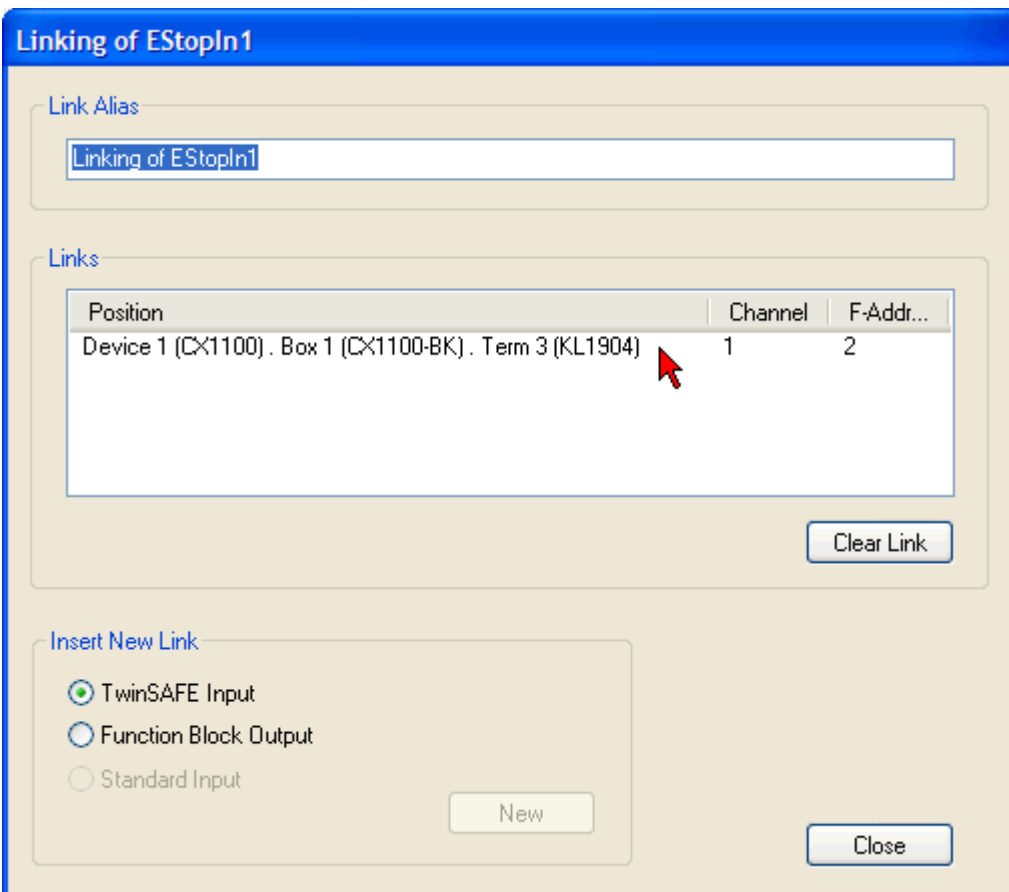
Linking of EStopIn1

Link Alias

Linking of EStopIn1

Links

| Position | Channel | F-Addr... |
|---|---|---|
| Device 1 (CX1100) . Box 1 (CX1100-BK) . Term 3 (KL1904) | 1 | 2 |

Clear Link

Insert New Link

TwinSAFE Input

Function Block Output

Standard Input

New

Close